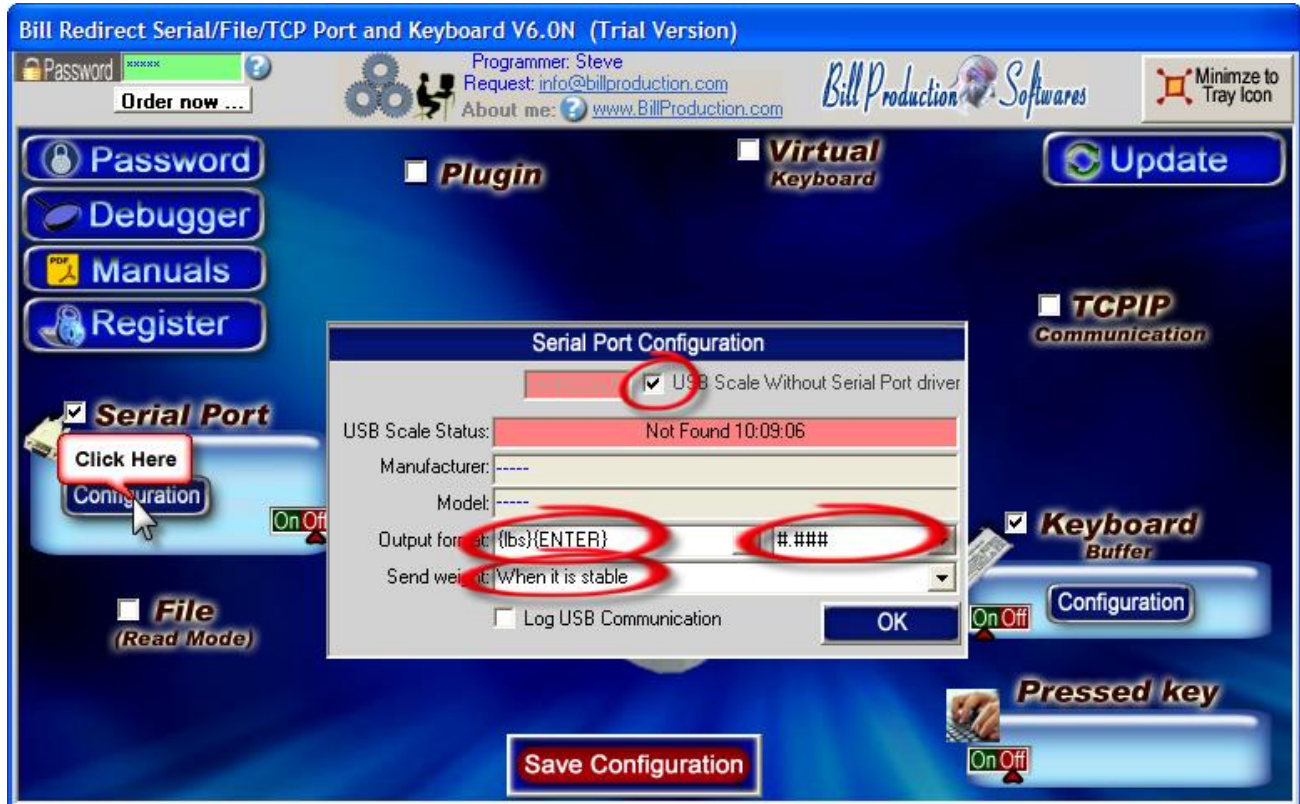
Bill Redirect Serial/File/TCP Port and Keyboard V6.0N (Trial Version)

Password *****

Order now ...

Programmer: Steve
Request: info@billproduction.com
About me: www.BillProduction.com

Bill Production Softwares

Minimze to Tray Icon

Password

Debugger

Manuals

Register

Plugin

Virtual Keyboard

Update

TCPIP Communication

Serial Port

Click Here

Configuration

On Off

File (Read Mode)

Serial Port Configuration

USB Scale Without Serial Port driver

USB Scale Status: Not Found 10:09:06

Manufacturer: -----

Model: -----

Output format: {lbs}{ENTER} #.###

Send weight: When it is stable

Log USB Communication

OK

Keyboard Buffer

Configuration

On Off

Pressed key

On Off

Save Configuration